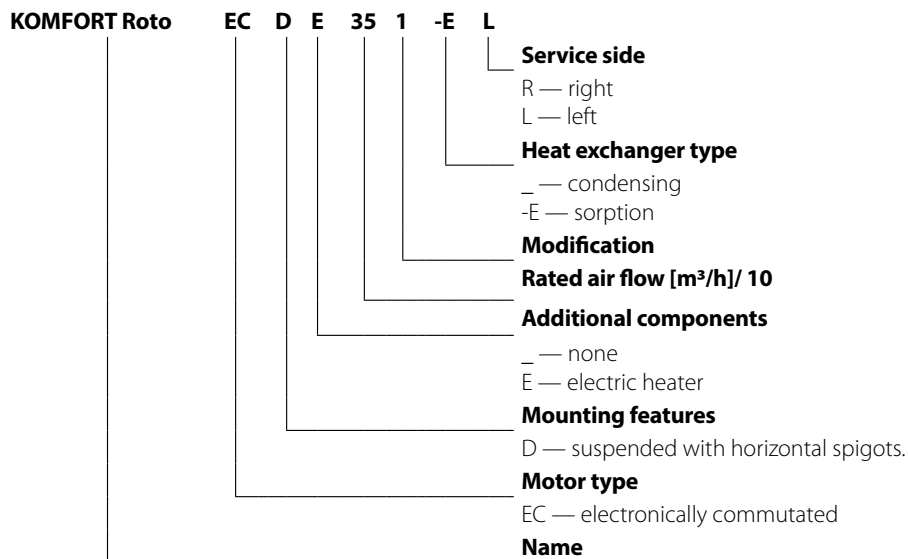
KOMFORT Roto EC D E 35 1 -E L

Service side
R — right
L — left

Heat exchanger type
_ — condensing
-E — sorption

Modification

Rated air flow [m³/h]/ 10

Additional components
_ — none
E — electric heater

Mounting features
D — suspended with horizontal spigots.

Motor type
EC — electronically commutated

Name